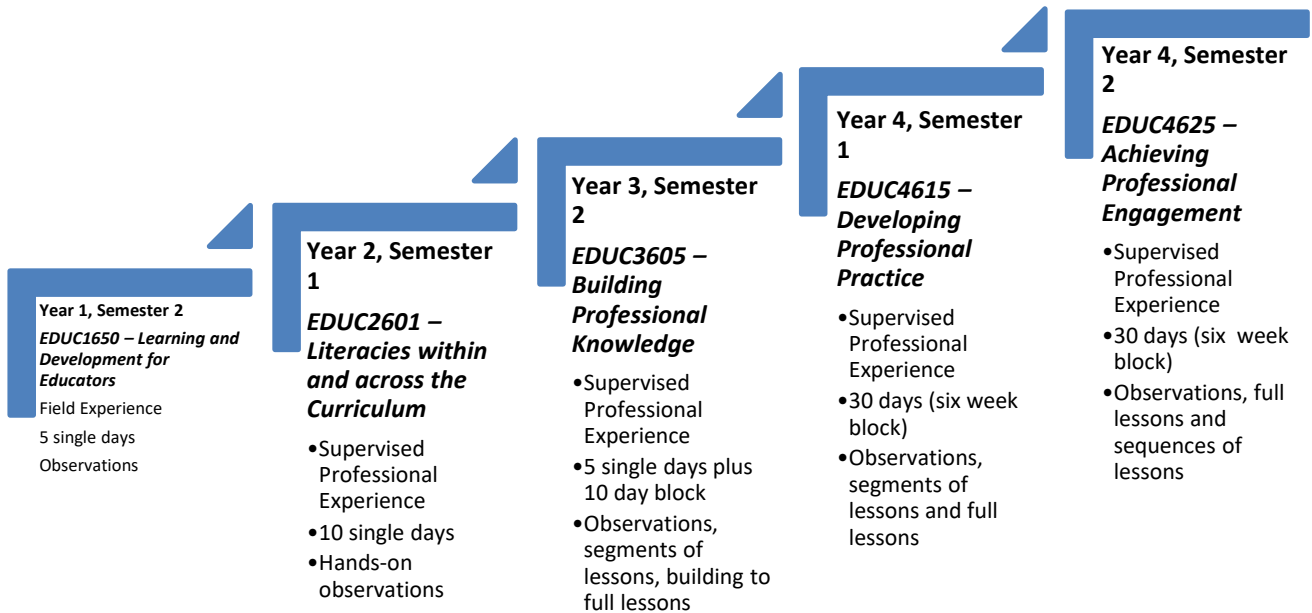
Year 1, Semester 2

EDUC1650 – Learning and Development for Educators

Field Experience

5 single days

Observations

Year 2, Semester 1

EDUC2601 – Literacies within and across the Curriculum

•Supervised Professional Experience

•10 single days

•Hands-on observations

Year 3, Semester 2

EDUC3605 – Building Professional Knowledge

•Supervised Professional Experience

•5 single days plus 10 day block

•Observations, segments of lessons, building to full lessons

Year 4, Semester 1

EDUC4615 – Developing Professional Practice

•Supervised Professional Experience

•30 days (six week block)

•Observations, segments of lessons and full lessons

Year 4, Semester 2

EDUC4625 – Achieving Professional Engagement

•Supervised Professional Experience

•30 days (six week block)

•Observations, full lessons and sequences of lessons